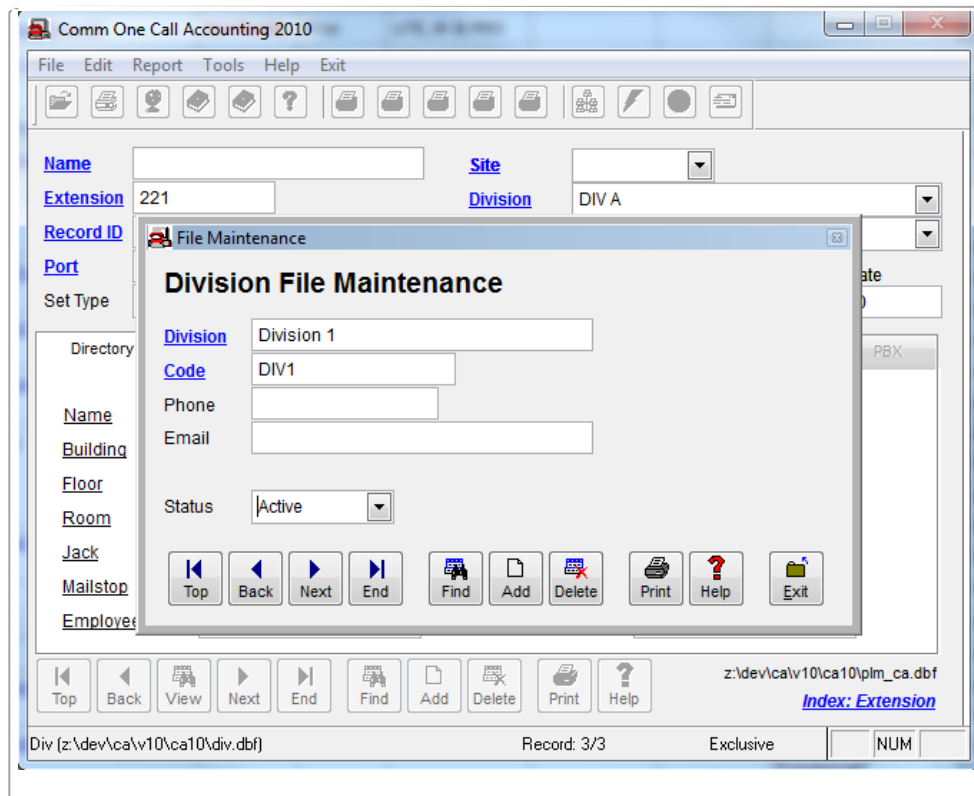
Comm One Call Accounting 2010

File Edit Report Tools Help Exit

Name
Extension 221
Record ID
Port
Set Type

Site
Division DIV A

ate

Directory

PBX

Name
Building
Floor
Room
Jack
Mailstop
Employee

File Maintenance

Division File Maintenance

Division Division 1
Code DIV1
Phone
Email

Status Active

Top Back Next End Find Add Delete Print Help Exit

Top Back View Next End Find Add Delete Print Help

z:\dev\ca\v10\ca10\plm_ca.dbf
Index: Extension

Div (z:\dev\ca\v10\ca10\div.dbf) Record: 3/3 Exclusive NUM